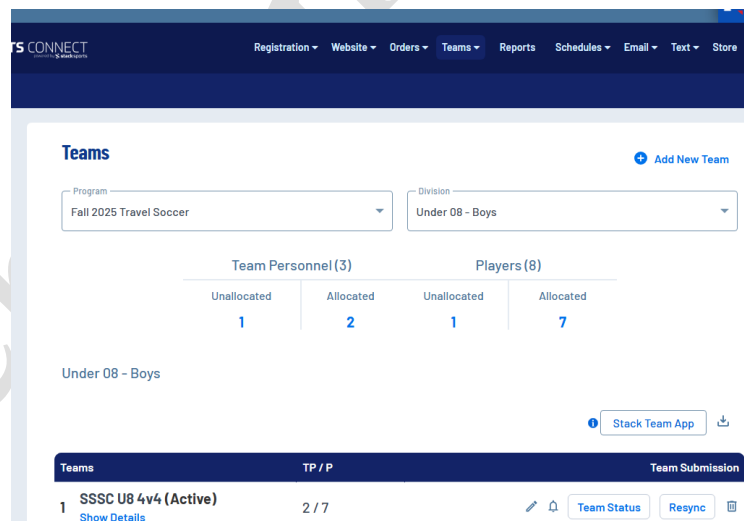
TS CONNECT
powered by stacksports

Registration ▾ Website ▾ Orders ▾ Teams ▾ Reports Schedules ▾ Email ▾ Text ▾ Store

Teams

Add New Team

Program
Fall 2025 Travel Soccer

Division
Under 08 - Boys

| Team Personnel (3) | | Players (8) | |
|---|---|---|---|
| Unallocated | Allocated | Unallocated | Allocated |
| 1 | 2 | 1 | 7 |

Under 08 - Boys

Stack Team App

| Teams | TP / P | Team Submission |
|---|---|---|
| 1 SSSC U8 4v4 (Active) Show Details | 2 / 7 | Team Status Resync |